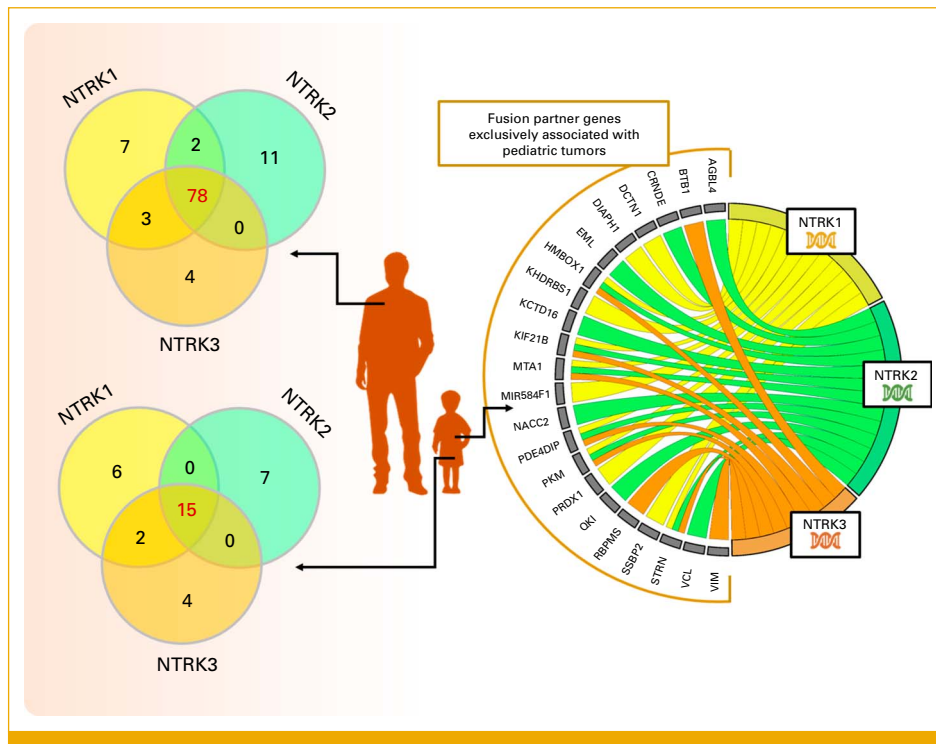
NTRK1
NTRK2
7
2
11
78
3
0
4
NTRK3

NTRK1
NTRK2
6
0
7
15
2
0
4
NTRK3

Fusion partner genes exclusively associated with pediatric tumors

AGBL4
BTB1
CRNDE
DCTN1
DIAPH1
EML
HMBOX1
KHDRBS1
KCTD16
KIF21B
MTA1
MIR584F1
NACC2
PDE4DIP
PKM
PRDX1
QKI
RBPMS
SSBP2
STRN
VCL
VIM

NTRK1
NTRK2
NTRK3